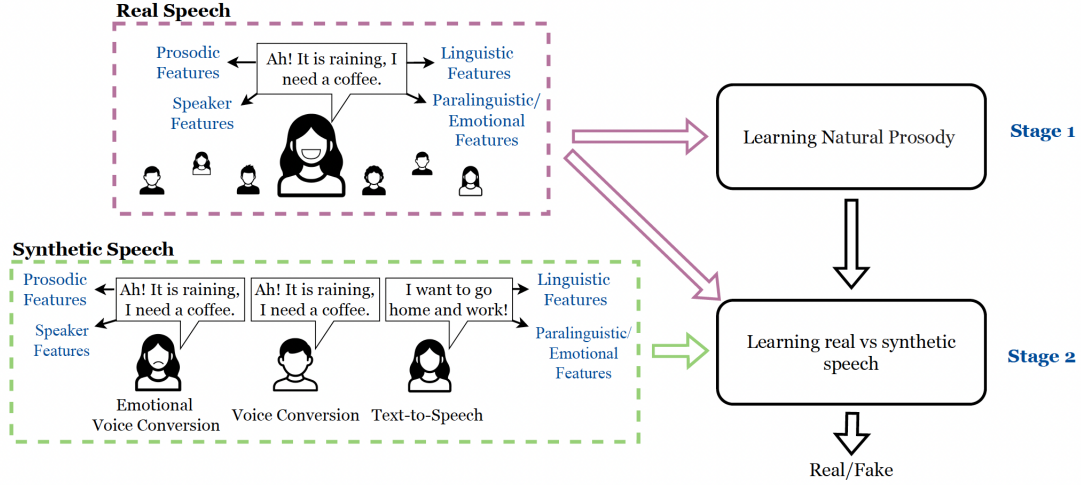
Real Speech

Prosodic Features

Ah! It is raining, I need a coffee.

Linguistic Features

Speaker Features

Paralinguistic/ Emotional Features

Learning Natural Prosody

Stage 1

Synthetic Speech

Prosodic Features

Ah! It is raining, I need a coffee.

Ah! It is raining, I need a coffee.

I want to go home and work!

Linguistic Features

Speaker Features

Paralinguistic/ Emotional Features

Emotional Voice Conversion

Voice Conversion

Text-to-Speech

Learning real vs synthetic speech

Stage 2

Real/Fake